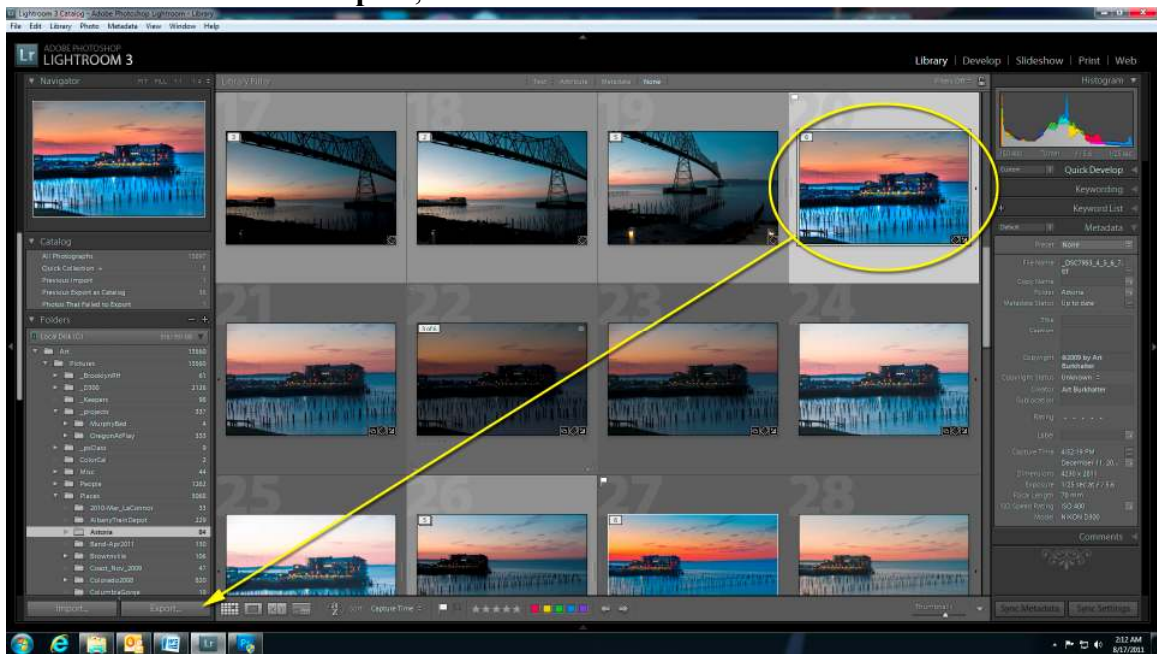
Lightroom 3 Catalog - Adobe Photoshop Lightroom - Library
File Edit Library Photo Metadata View Window Help

Lr ADOBE PHOTOSHOP LIGHTROOM 3

Library | Develop | Slideshow | Print | Web

Navigator FIT FILL 1:1 1:4

Library Filter: Text Attribute Metadata None Filters Off

Histogram

Quick Develop

Keywording

Keyword List

Metadata

Preset None

File Name _DSC7963_4_5_6_7.tif
Copy Name
Folder Astoria
Metadata Status Up to date
Title
Caption

Copyright ©2009 by Art Burkhalter
Copyright Status Unknown
Creator Art Burkhalter
Sublocation
Rating
Label

Capture Time 4:52:19 PM December 11, 20..
Dimensions 4230 x 2811
Exposure 1/25 sec at f / 5.6
Focal Length 70 mm
ISO Speed Rating ISO 400
Model NIKON D300

Comments

Catalog
All Photographs 15597
Quick Collection + 1
Previous Import 1
Previous Export as Catalog 31
Photos That Failed to Export 1

Folders
Local Disk (C:)
Art 15560
Pictures 15560
_BrooklynRR 61
_D300 2128
_Keepers 98
_projects 537
MurphyBed 4
OregonAirPlay 533
_psClass 9
ColorCal 2
Misc 44
People 1262
Places 5065
2010-Mar_LaConnor 33
AlbanyTrainDepot 229
Astoria 84
Banzi-Apr2011 110
Brownsville 106
Coast_Nov_2009 47
Colorado2008 820
ColumbiaGorge 10

17 18 19 20
21 22 23 24
25 26 27 28

Import... Export...

Sort: Capture Time

Thumbnails

Sync Metadata Sync Settings

2:12 AM 8/17/2011